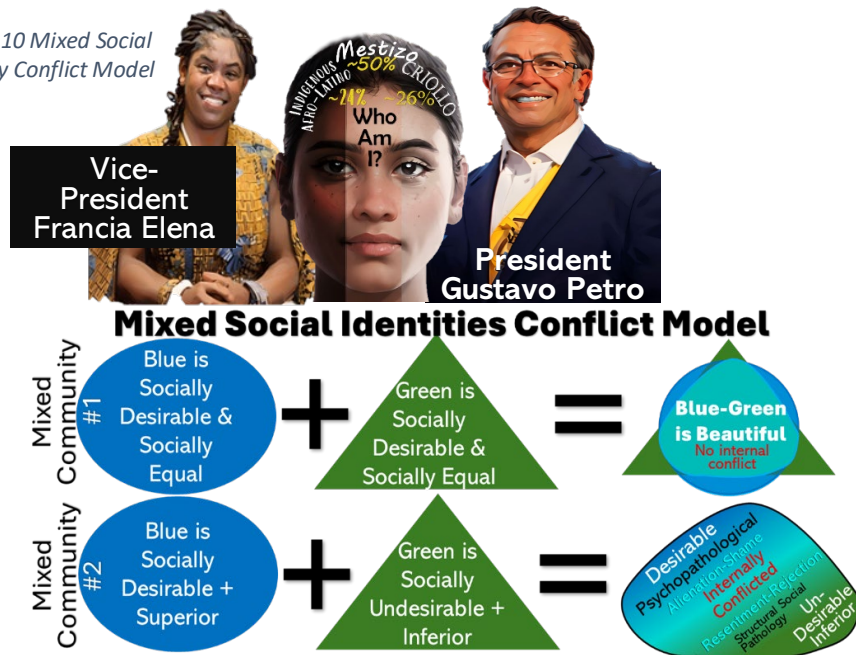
10 Mixed Social
y Conflict Model

Mestizo
~50%
CRIOLLO
INDIGENOUS
AFRO-LATINO
~24%
~26%
Who Am I?

Vice-President Francia Elena

President Gustavo Petro

Mixed Social Identities Conflict Model

Mixed Community #1

Blue is Socially Desirable & Socially Equal

+

Green is Socially Desirable & Socially Equal

=

Blue-Green is Beautiful
No internal conflict

Mixed Community #2

Blue is Socially Desirable + Superior

+

Green is Socially Undesirable + Inferior

=

Desirable
Psychopathological
Alienation-Shame
Internally Conflicted
Resentment-Rejection
Structural Social Pathology
Un-Desirable Inferior